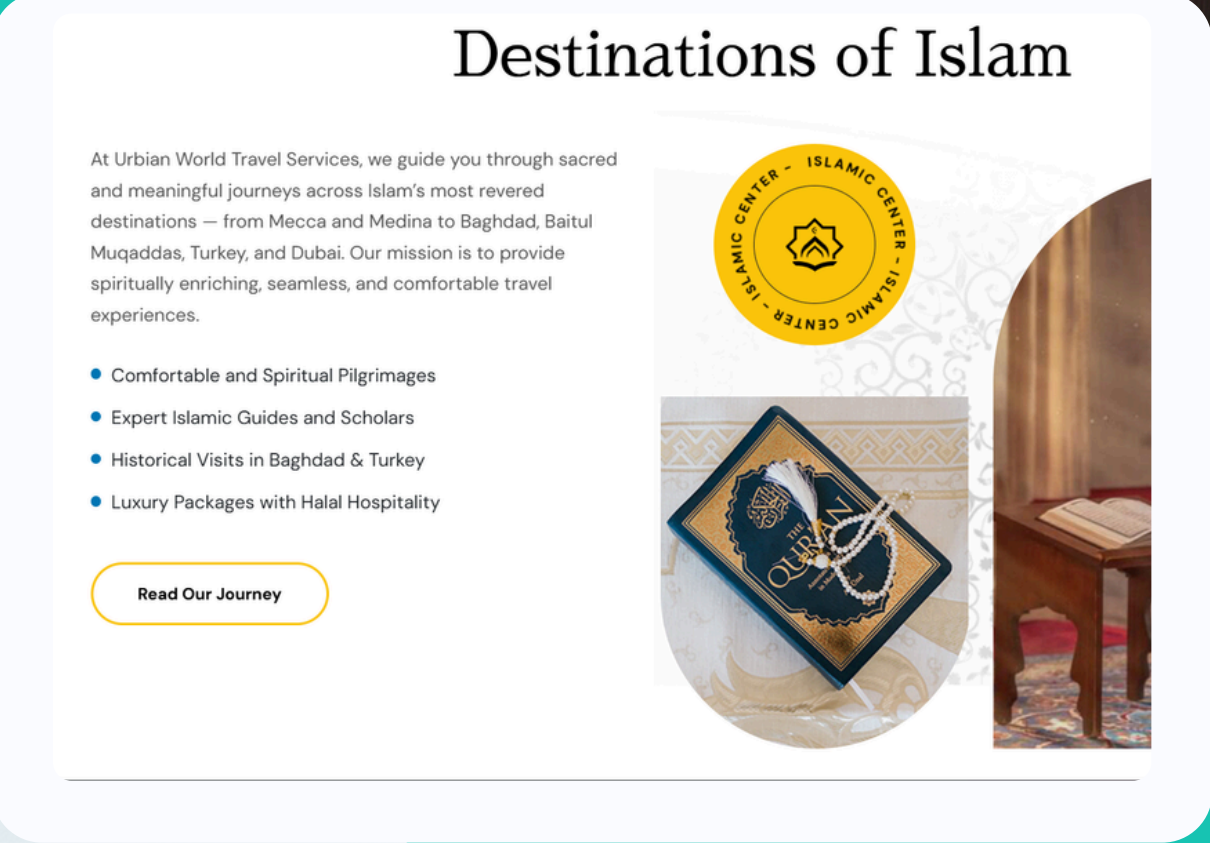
Destinations of Islam

At Urbian World Travel Services, we guide you through sacred and meaningful journeys across Islam's most revered destinations — from Mecca and Medina to Baghdad, Baitul Muqaddas, Turkey, and Dubai. Our mission is to provide spiritually enriching, seamless, and comfortable travel experiences.

- Comfortable and Spiritual Pilgrimages
- Expert Islamic Guides and Scholars
- Historical Visits in Baghdad & Turkey
- Luxury Packages with Halal Hospitality

Read Our Journey

ISLAMIC CENTER - ISLAMIC CENTER - ISLAMIC CENTER -

THE QURAN